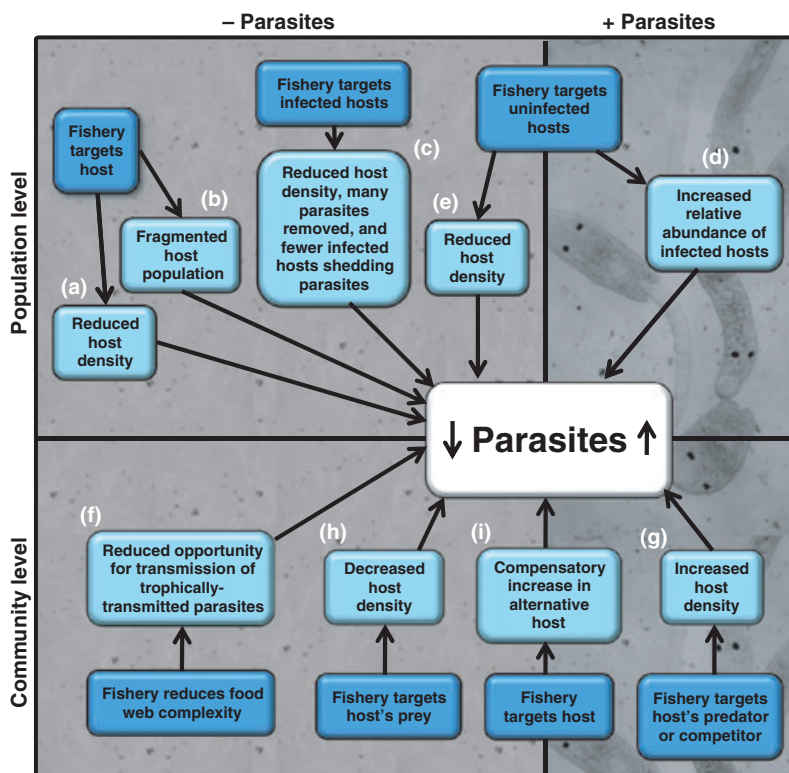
– Parasites

+ Parasites

Population level

Community level

Fishery targets host

(b)

Fragmented host population

(a)

Reduced host density

Fishery targets infected hosts

(c)

Reduced host density, many parasites removed, and fewer infected hosts shedding parasites

Fishery targets uninfected hosts

(e)

Reduced host density

(d)

Increased relative abundance of infected hosts

↓ Parasites ↑

(f)

Reduced opportunity for transmission of trophically-transmitted parasites

Fishery reduces food web complexity

(h)

Decreased host density

Fishery targets host's prey

(i)

Compensatory increase in alternative host

Fishery targets host

(g)

Increased host density

Fishery targets host's predator or competitor